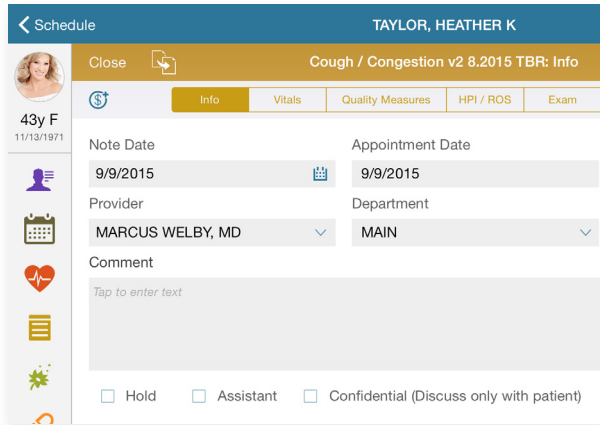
Schedule
TAYLOR, HEATHER K
43y F
11/13/1971
Close
Cough / Congestion v2 8.2015 TBR: Info
Info
Vitals
Quality Measures
HPI / ROS
Exam
Note Date
9/9/2015
Appointment Date
9/9/2015
Provider
MARCUS WELBY, MD
Department
MAIN
Comment
Tap to enter text
Hold
Assistant
Confidential (Discuss only with patient)